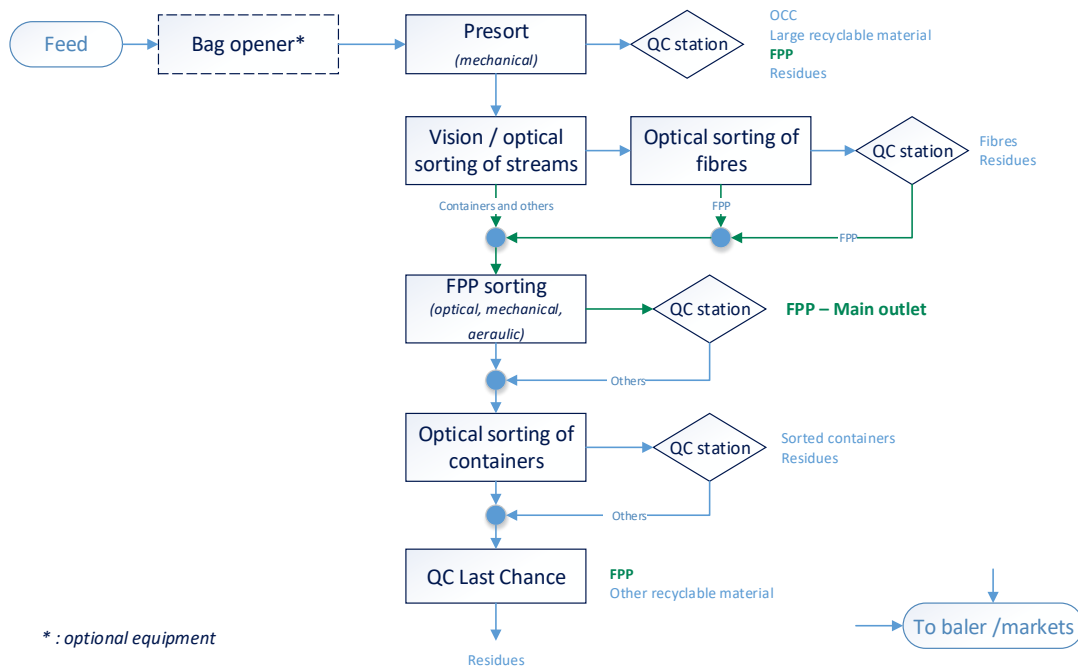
Feed

Bag opener*

Presort
(mechanical)

QC station

OCC
Large recyclable material
FPP
Residues

Vision / optical sorting of streams

Optical sorting of fibres

QC station

Fibres
Residues

Containers and others

FPP

FPP

FPP sorting
(optical, mechanical, aeraulic)

QC station

FPP – Main outlet

Others

Optical sorting of containers

QC station

Sorted containers
Residues

Others

QC Last Chance

FPP
Other recyclable material

* : optional equipment

Residues

To baler /markets